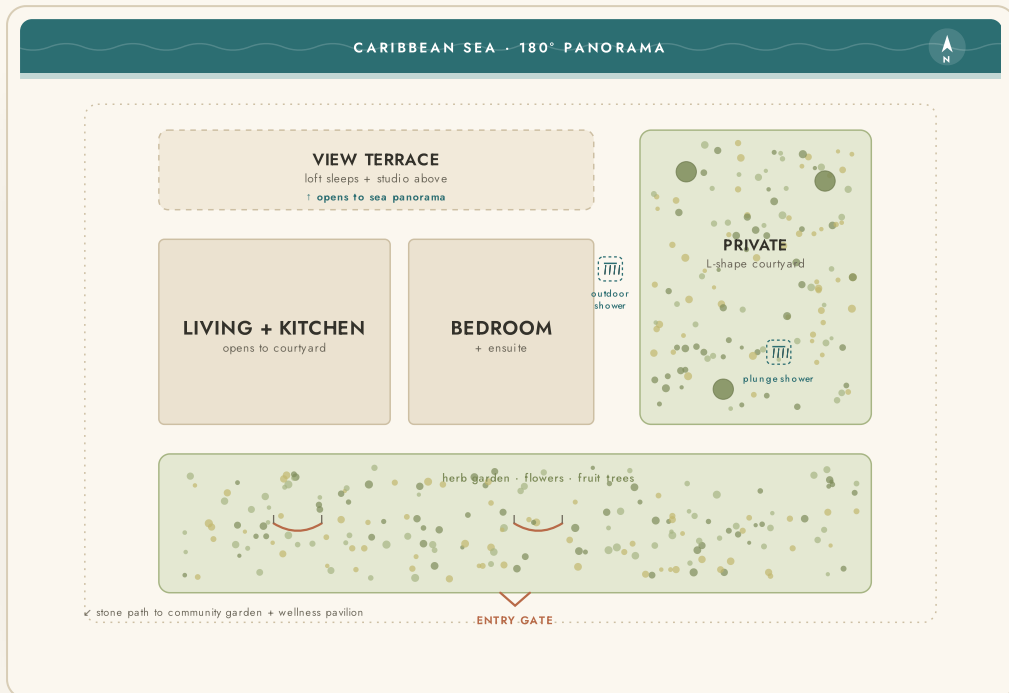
CARIBBEAN SEA · 180° PANORAMA

N

VIEW TERRACE
loft sleeps + studio above
↑ opens to sea panorama

PRIVATE
L-shape courtyard

outdoor shower

LIVING + KITCHEN
opens to courtyard

BEDROOM
+ ensuite

plunge shower

herb garden · flowers · fruit trees

↙ stone path to community garden + wellness pavilion

ENTRY GATE